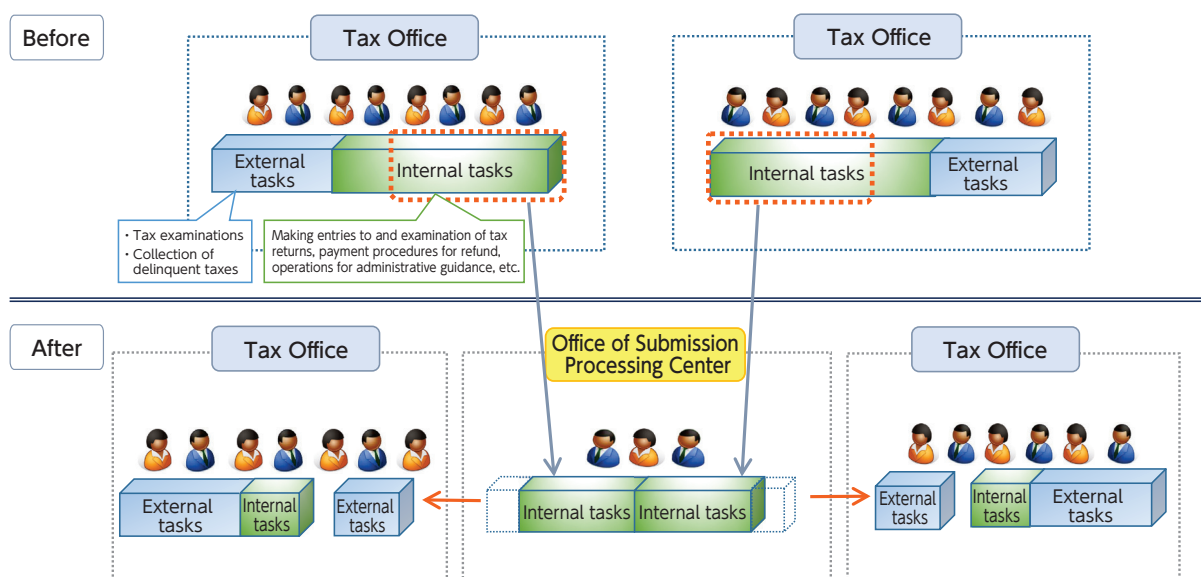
Before

Tax Office

External tasks

Internal tasks

・Tax examinations
・Collection of delinquent taxes

Making entries to and examination of tax returns, payment procedures for refund, operations for administrative guidance, etc.

Tax Office

Internal tasks

External tasks

After

Tax Office

External tasks

Internal tasks

External tasks

Office of Submission Processing Center

Internal tasks

Internal tasks

Tax Office

External tasks

Internal tasks

External tasks